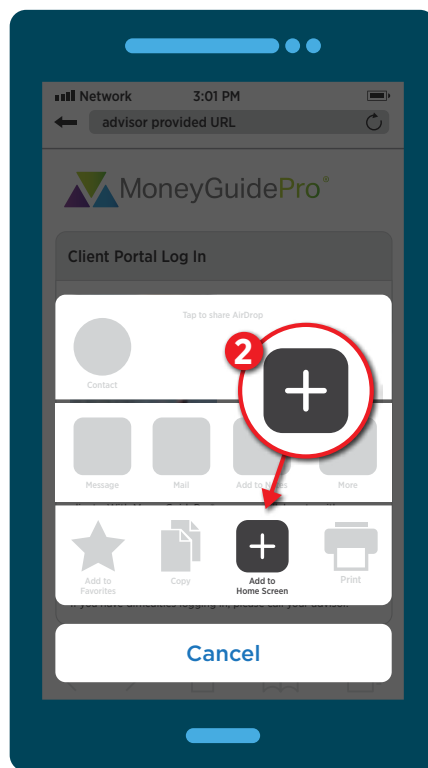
Network 3:01 PM

advisor provided URL

MoneyGuidePro®

Client Portal Log In

Tap to share AirDrop

Contact

2

Message

Mail

Add to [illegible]es

More

Add to Favorites

Copy

Add to Home Screen

Print

If you have difficulties logging in, please call your advisor.

Cancel